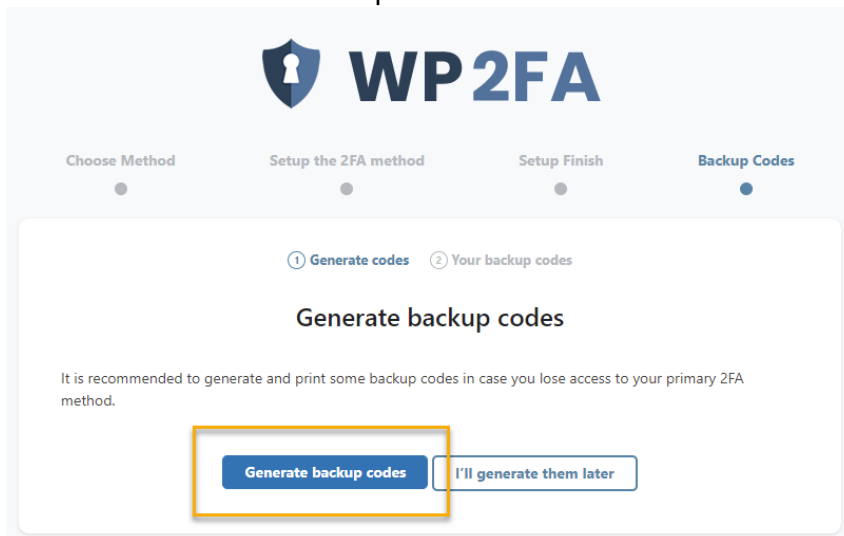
WP 2FA

Choose Method
Setup the 2FA method
Setup Finish
Backup Codes

1 Generate codes
2 Your backup codes

Generate backup codes

It is recommended to generate and print some backup codes in case you lose access to your primary 2FA method.

Generate backup codes
I'll generate them later